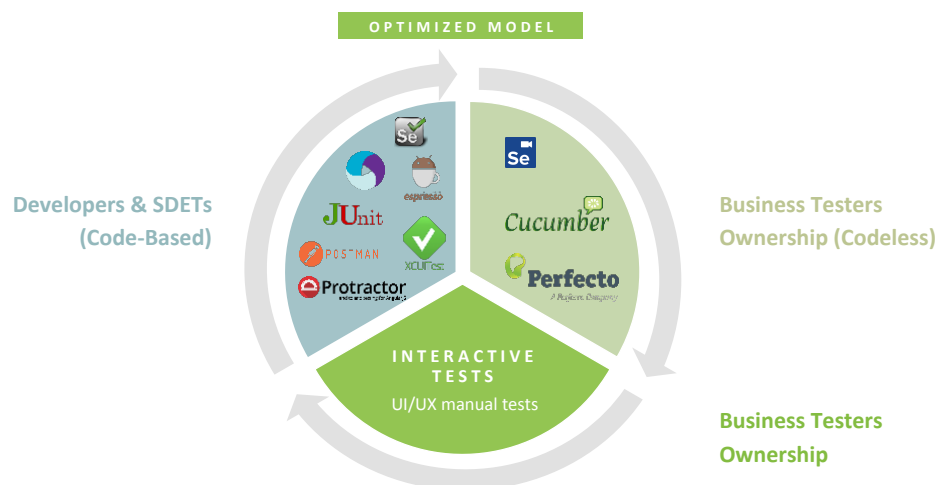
OPTIMIZED MODEL

Developers & SDETs (Code-Based)

Se

espresso

JUnit

POSTMAN

XCUITest

Protractor

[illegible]

Se

Cucumber

Perfecto

A Perforce Company

Business Testers Ownership (Codeless)

INTERACTIVE TESTS

UI/UX manual tests

Business Testers Ownership